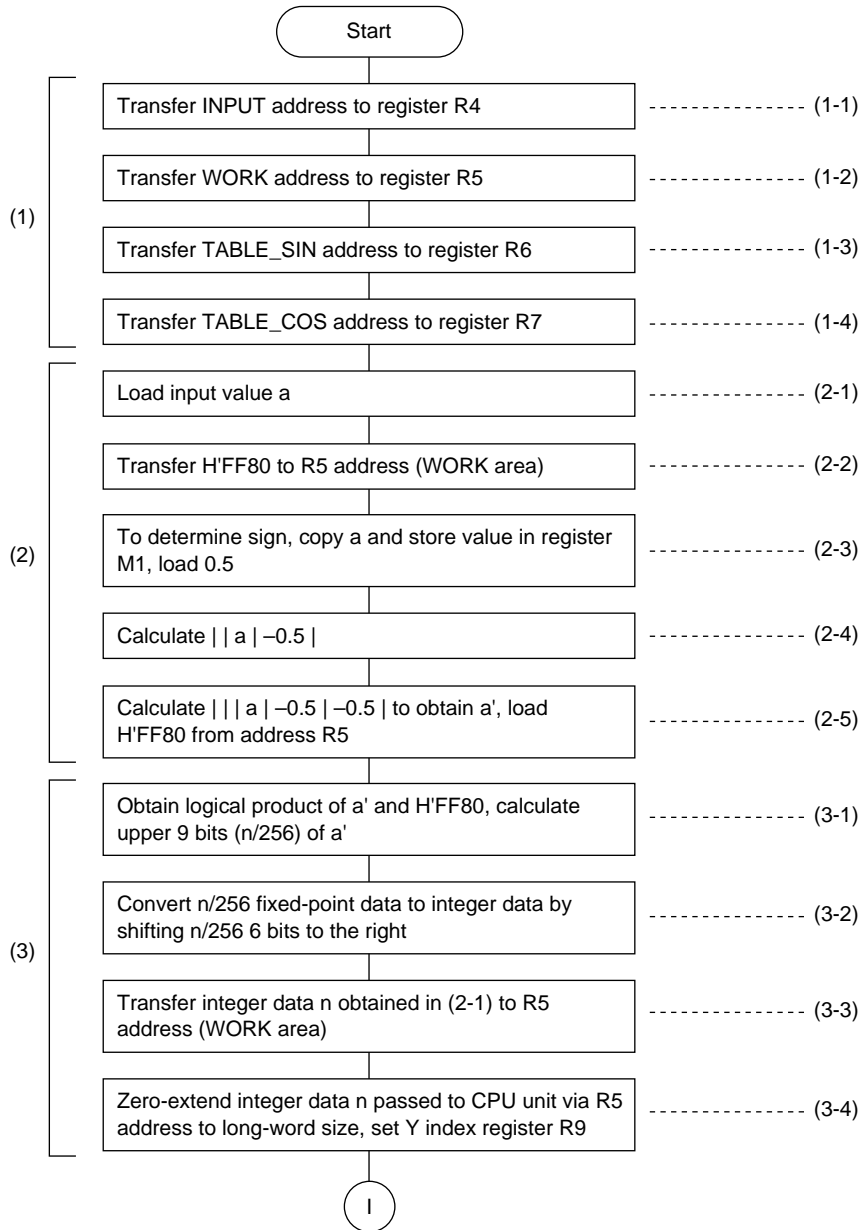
Start

(1)

Transfer INPUT address to register R4 (1-1)

Transfer WORK address to register R5 (1-2)

Transfer TABLE_SIN address to register R6 (1-3)

Transfer TABLE_COS address to register R7 (1-4)

(2)

Load input value a (2-1)

Transfer H'FF80 to R5 address (WORK area) (2-2)

To determine sign, copy a and store value in register M1, load 0.5 (2-3)

Calculate | | a | –0.5 | (2-4)

Calculate | | | a | –0.5 | –0.5 | to obtain a', load H'FF80 from address R5 (2-5)

(3)

Obtain logical product of a' and H'FF80, calculate upper 9 bits (n/256) of a' (3-1)

Convert n/256 fixed-point data to integer data by shifting n/256 6 bits to the right (3-2)

Transfer integer data n obtained in (2-1) to R5 address (WORK area) (3-3)

Zero-extend integer data n passed to CPU unit via R5 address to long-word size, set Y index register R9 (3-4)

I